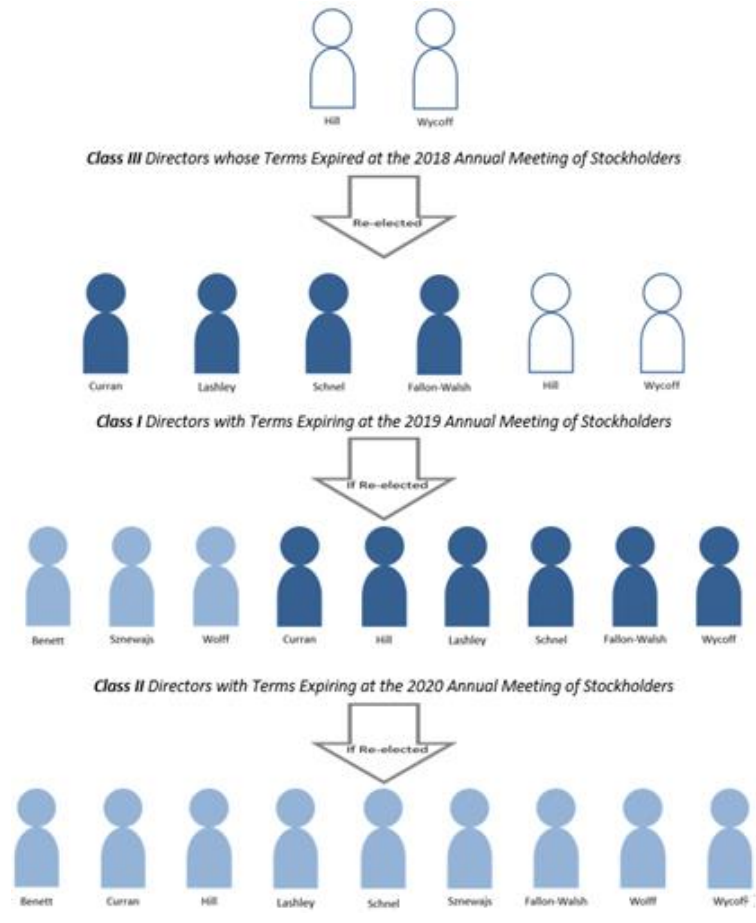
Hill Wycoff

**Class III** Directors whose Terms Expired at the 2018 Annual Meeting of Stockholders

Re-elected

Curran Lashley Schnel Fallon-Walsh Hill Wycoff

**Class I** Directors with Terms Expiring at the 2019 Annual Meeting of Stockholders

If Re-elected

Benett Sznewajs Wolff Curran Hill Lashley Schnel Fallon-Walsh Wycoff

**Class II** Directors with Terms Expiring at the 2020 Annual Meeting of Stockholders

If Re-elected

Benett Curran Hill Lashley Schnel Sznewajs Fallon-Walsh Wolff Wycoff